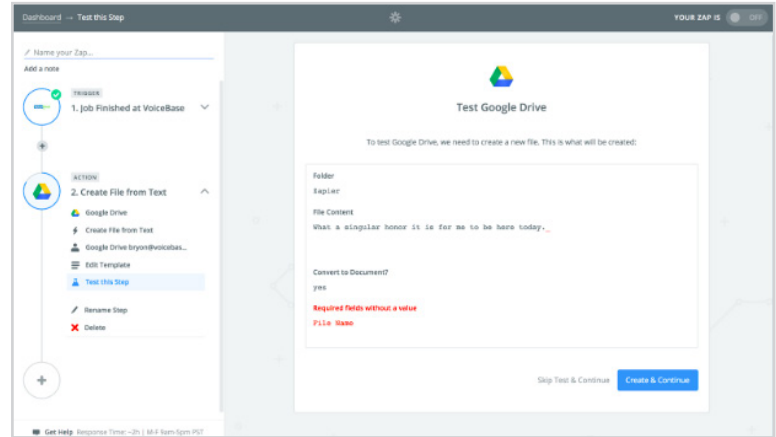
Dashboard → Test this Step

YOUR ZAP IS OFF

Name your Zap...

Add a note

TRIGGER
1. Job Finished at VoiceBase

ACTION
2. Create File from Text

Google Drive

Create File from Text

Google Drive bryon@voicebas...

Edit Template

Test this Step

Rename Step

Delete

Get Help Response Time: ~2h | M-F 9am-5pm PST

Test Google Drive

To test Google Drive, we need to create a new file. This is what will be created:

Folder
Zapier

File Content
What a singular honor it is for me to be here today.

Convert to Document?
yes

Required fields without a value
File Name

Skip Test & Continue

Create & Continue